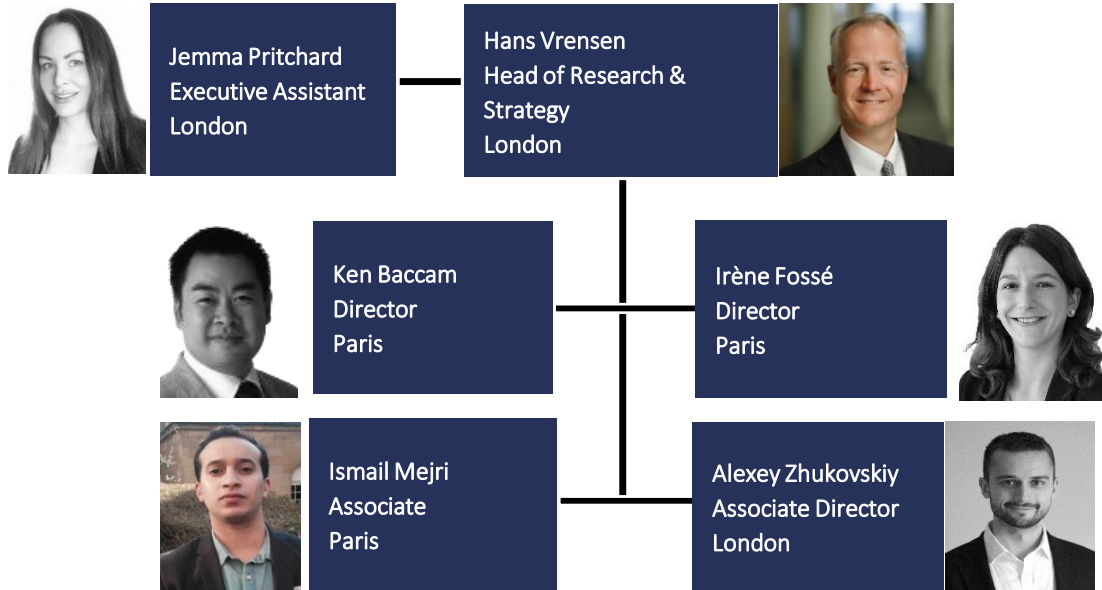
Jemma Pritchard
Executive Assistant
London

Hans Vrensen
Head of Research & Strategy
London

Ken Baccam
Director
Paris

Irène Fossé
Director
Paris

Ismail Mejri
Associate
Paris

Alexey Zhukovskiy
Associate Director
London